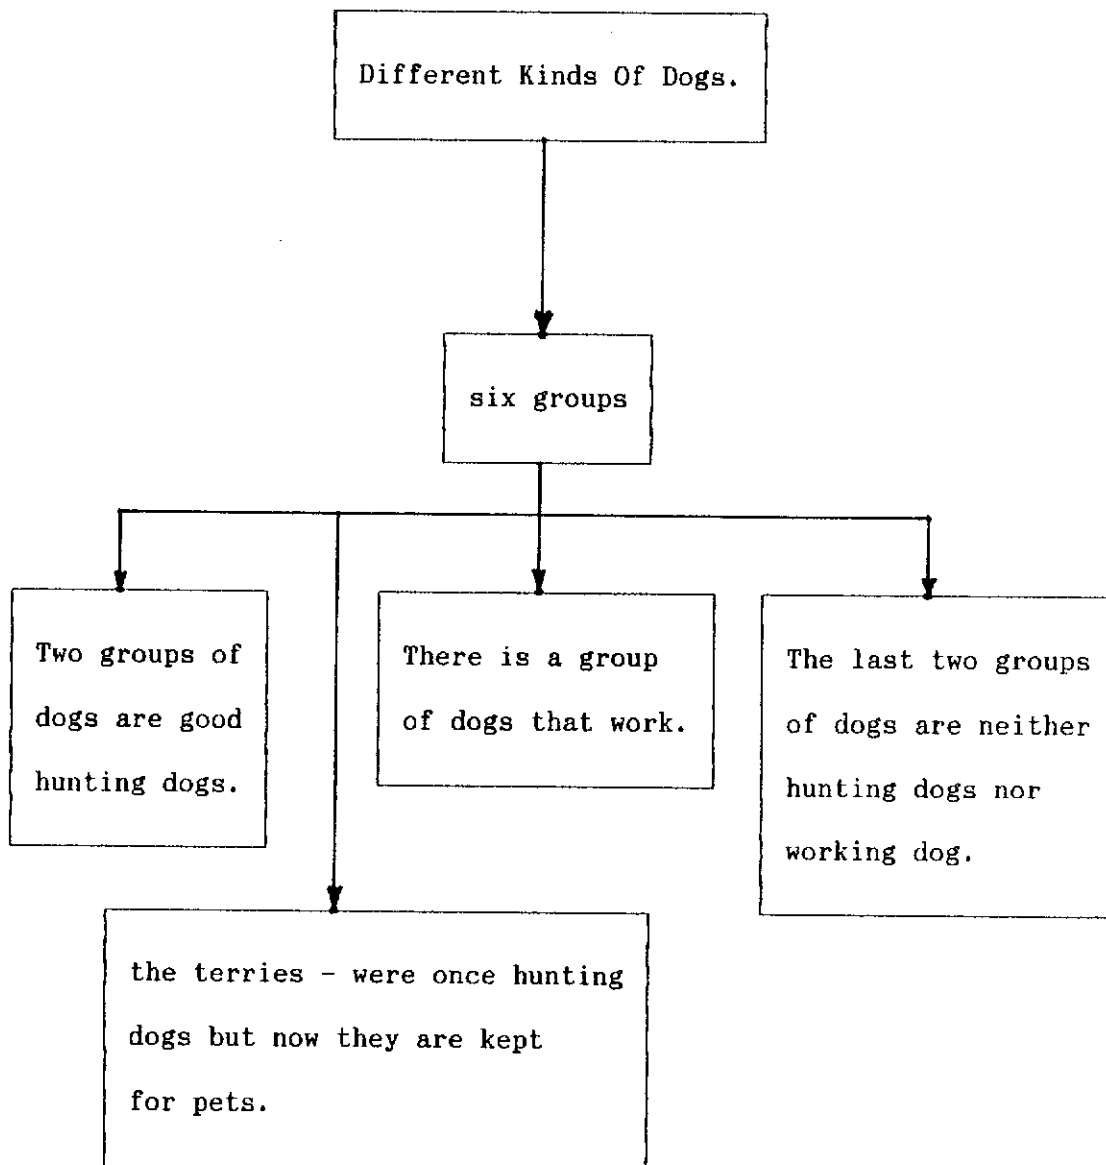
Different Kinds Of Dogs.

six groups

Two groups of dogs are good hunting dogs.

There is a group of dogs that work.

The last two groups of dogs are neither hunting dogs nor working dog.

the terries - were once hunting dogs but now they are kept for pets.